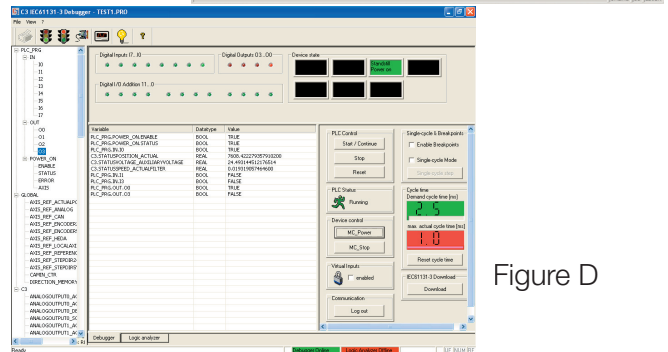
C3 IEC61131-3 Debugger - TEST1.PRO

File View ?

PLC_PRG
IN
I0
I1
I2
I3
I4
I5
I6
I7
OUT
O0
O1
O2
O3
POWER_ON
ENABLE
STATUS
ERROR
AXIS
GLOBAL
AXIS_REF_ACTUALPO
AXIS_REF_ANALOG
AXIS_REF_CAN
AXIS_REF_ENCODER
AXIS_REF_ENCODER
AXIS_REF_HEDA
AXIS_REF_LOCALAXI
AXIS_REF_REFEREN
AXIS_REF_STEPSR
AXIS_REF_STEPSR
CAMEN_CTR
DIRECTION_MEMORY
C3
ANALOGOUTPUT0_AC
ANALOGOUTPUT0_AC
ANALOGOUTPUT0_DE
ANALOGOUTPUT0_SC
ANALOGOUTPUT1_AC
ANALOGOUTPUT1_AC

Digital Inputs I7...I0
Digital Outputs O3...O0
Device state
Standstill Power on
Digital I/O Addition I11...I8

| Variable | Datatype | Value |
|---|---|---|
| PLC_PRG.POWER_ON.ENABLE | BOOL | TRUE |
| PLC_PRG.POWER_ON.STATUS | BOOL | TRUE |
| PLC_PRG.IN.I0 | BOOL | TRUE |
| C3.STATUSPOSITION_ACTUAL | REAL | 7808.42227935791200 |
| C3.STATUSVOLTAGE_AUXILIARYVOLTAGE | REAL | 24.4931449121276814 |
| C3.STATUSSPEED_ACTUALFILTER | REAL | 0.0190198574e4600 |
| PLC_PRG.IN.I1 | BOOL | FALSE |
| PLC_PRG.IN.I3 | BOOL | FALSE |
| PLC_PRG.OUT.O0 | BOOL | TRUE |
| PLC_PRG.OUT.O3 | BOOL | FALSE |

PLC Control
Start / Continue
Stop
Reset
PLC Status
Running
Device control
MC_Power
MC_Stop
Virtual inputs
enabled
Communication
Log out

Single-cycle & Breakpoints
Enable Breakpoints
Single-cycle Mode
Single cycle step
Cycle time
Demand cycle time [ms]
2.5
max. actual cycle time [ms]
1.0
Reset cycle time
IEC61131-3 Download
Download

Debugger
Logic analyzer
Ready
Debugger Online
Logic Analyzer Offline

Figure D